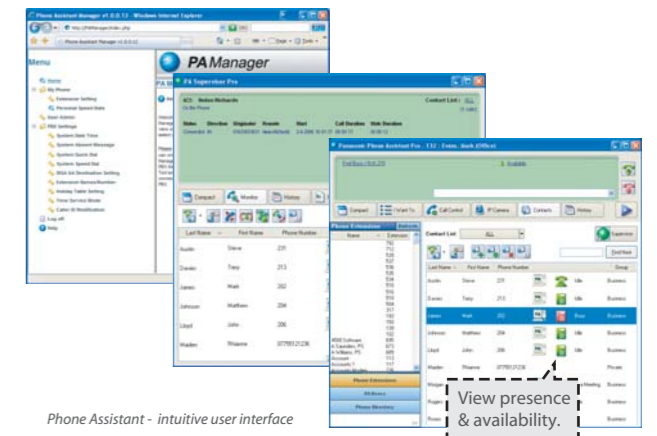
Phone Assistant Manager v1.0.0.13 - Windows Internet Explorer

Menu

Home
My Phone
Extension Setting
Personal Speed Dials
User Admin
PBX Settings
System Date Time
System Absent Message
System Quick Dial
System Speed Dial
System Speed Dial
Extension Names/Numbers
Holiday Table Setting
Time Service Mode
Caller ID Modification
Log off
Help

PA Manager

PA Supervisor Pro

Contact List : ALL

Compact
Monitor
History

| Last Name | First Name | Phone Number |
|---|---|---|
| Austin | Steve | 231 |
| Davies | Tony | 213 |
| James | Mark | 202 |
| Johnson | Matthew | 204 |
| Lloyd | John | 206 |
| Marden | Rhianne | 07795121236 |

Panasonic Phone Assistant Pro - 112 : Evans, Mark (Office)

Available

Compact
I'll Get To
Call Control
IP Camera
Contacts
History

Contact List: ALL

Supervisor

Find Next

| Last Name | First Name | Phone Number | | | Group |
|---|---|---|---|---|---|
| Austin | Steve | 231 | | Idle | Business |
| Davies | Tony | 213 | | Idle | Business |
| James | Mark | 202 | | Busy | Business |
| Johnson | Matthew | 204 | | Idle | Business |
| Lloyd | John | 206 | | Idle | Business |
| Marden | Rhianne | 07795121236 | | | Private |

Phone Extensions
Name
Extension

Phone Extensions
PBXlines
Phone Directory

View presence & availability.

Phone Assistant - intuitive user interface